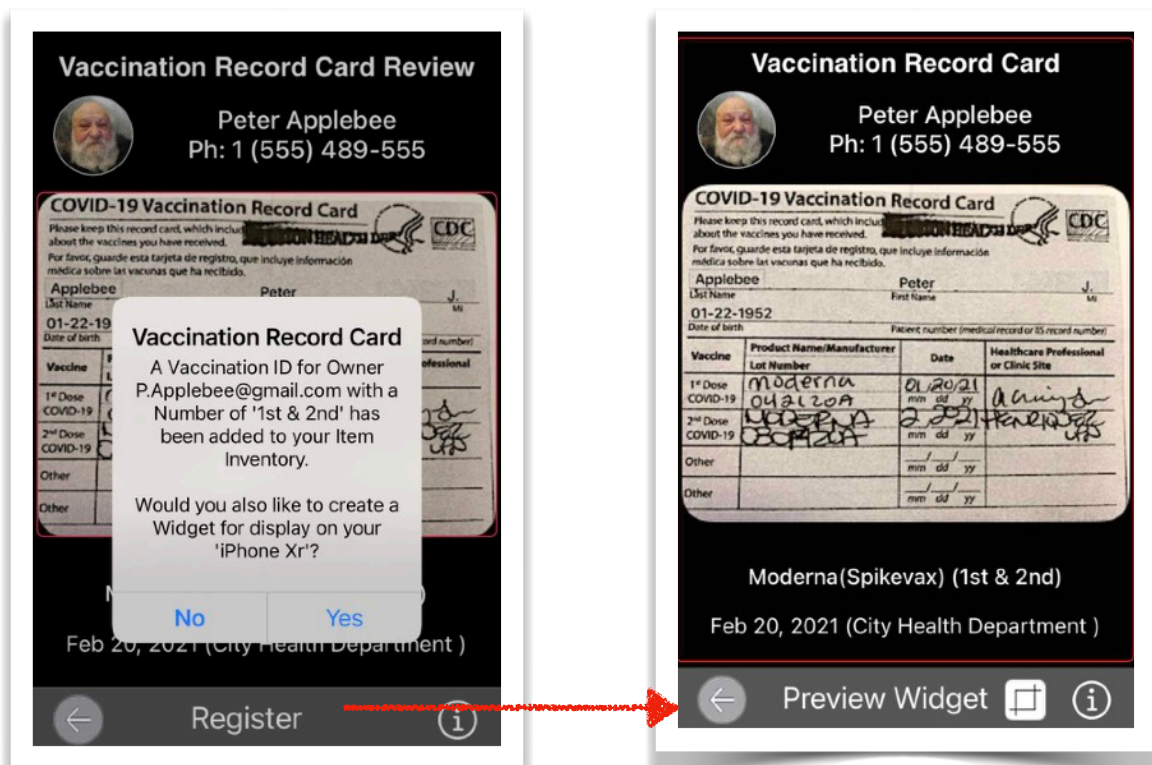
Vaccination Record Card Review

Peter Applebee
Ph: 1 (555) 489-555

COVID-19 Vaccination Record Card
Please keep this record card, which includ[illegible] about the vaccines you have received.
Por favor, guarde esta tarjeta de registro, que incluye información médica sobre las vacunas que ha recibido.
Applebee
Last Name
Peter
J.
01-22-19
Date of birth
Vaccine
1st Dose COVID-19
2nd Dose COVID-19
Other
Other
rofessional

Vaccination Record Card
A Vaccination ID for Owner P.Applebee@gmail.com with a Number of '1st & 2nd' has been added to your Item Inventory.

Would you also like to create a Widget for display on your 'iPhone Xr'?

No
Yes

Feb 20, 2021 (City Health Department )

Register

Vaccination Record Card

Peter Applebee
Ph: 1 (555) 489-555

COVID-19 Vaccination Record Card
Please keep this record card, which includ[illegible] about the vaccines you have received.
Por favor, guarde esta tarjeta de registro, que incluye información médica sobre las vacunas que ha recibido.
CDC

| Applebee<br>Last Name | Peter<br>First Name | J.<br>MI |
|---|---|---|
| 01-22-1952<br>Date of birth | Patient number (medical record or IIS record number) | |

| Vaccine | Product Name/Manufacturer<br>Lot Number | Date | Healthcare Professional or Clinic Site |
|---|---|---|---|
| 1st Dose COVID-19 | moderna<br>041210A | 01/20/21<br>mm dd yy | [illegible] |
| 2nd Dose COVID-19 | MODERNA<br>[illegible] | 2/2021<br>mm dd yy | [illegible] |
| Other | | mm dd yy | |
| Other | | mm dd yy | |

Moderna(Spikevax) (1st & 2nd)

Feb 20, 2021 (City Health Department )

Preview Widget